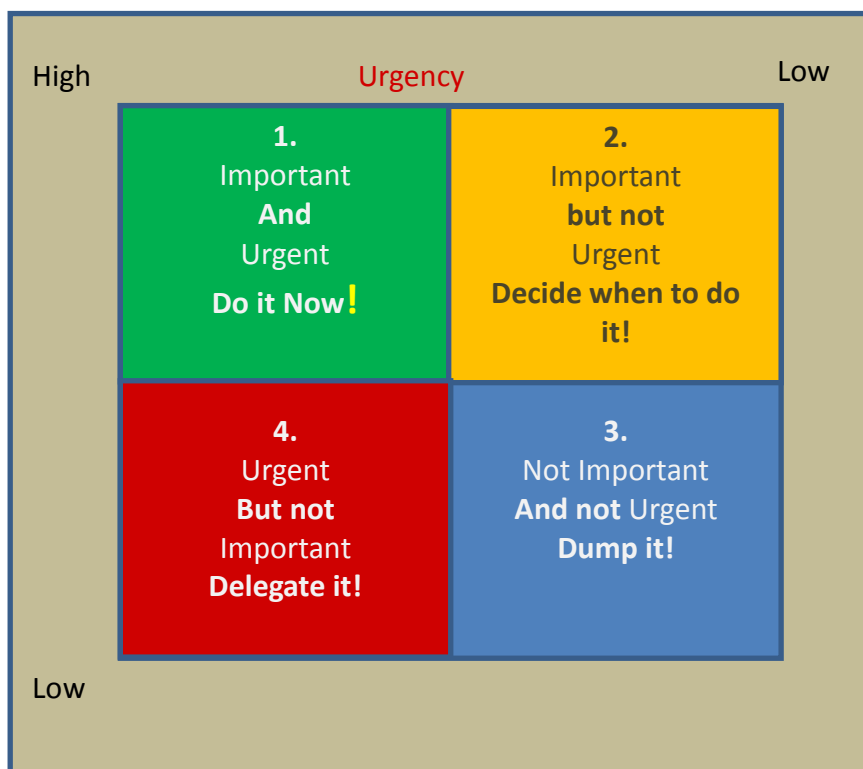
High

Urgency

Low

| | |
|---|---|
| **1.** Important **And** Urgent **Do it Now!** | **2.** Important **but not** Urgent **Decide when to do it!** |
| **4.** Urgent **But not** Important **Delegate it!** | **3.** Not Important **And not** Urgent **Dump it!** |

Low